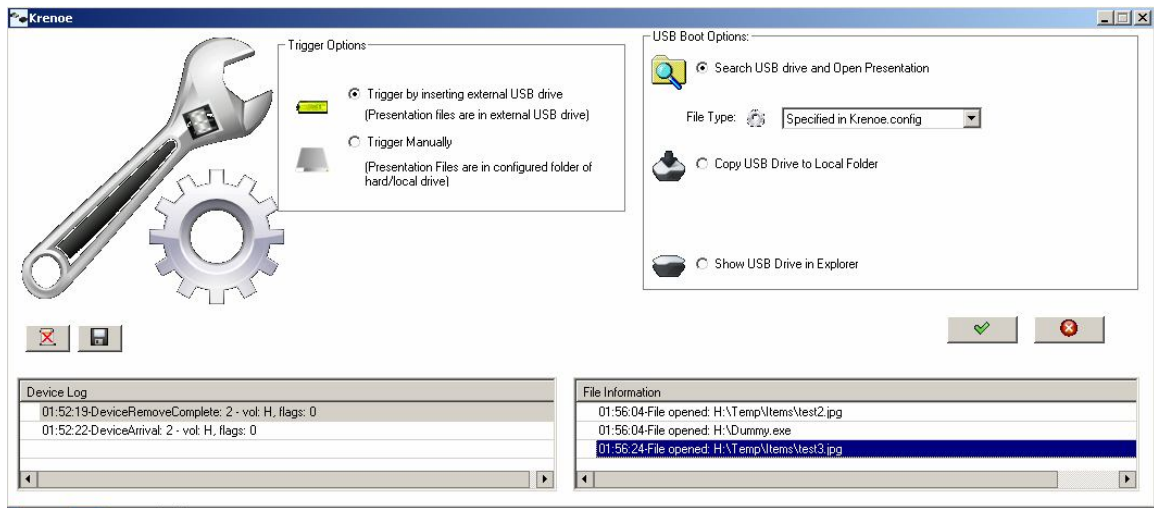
Krenoe

Trigger Options

Trigger by inserting external USB drive
(Presentation files are in external USB drive)

Trigger Manually
(Presentation Files are in configured folder of hard/local drive)

USB Boot Options:

Search USB drive and Open Presentation

File Type: Specified in Krenoe.config

Copy USB Drive to Local Folder

Show USB Drive in Explorer

| Device Log |
|---|
| 01:52:19-DeviceRemoveComplete: 2 - vol: H, flags: 0 |
| 01:52:22-DeviceArrival: 2 - vol: H, flags: 0 |

| File Information |
|---|
| 01:56:04-File opened: H:\Temp\Items\test2.jpg |
| 01:56:04-File opened: H:\Dummy.exe |
| 01:56:24-File opened: H:\Temp\Items\test3.jpg |